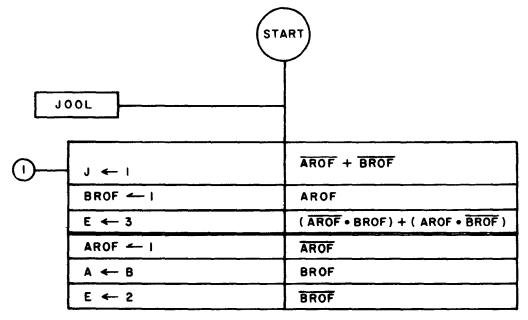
START

JOOL

1

| J ← 1 | $\overline{AROF} + \overline{BROF}$ |
|---|---|
| BROF ← 1 | AROF |
| E ← 3 | $(\overline{AROF} \cdot BROF) + (AROF \cdot \overline{BROF})$ |
| AROF ← 1 | $\overline{AROF}$ |
| A ← B | BROF |
| E ← 2 | $\overline{BROF}$ |